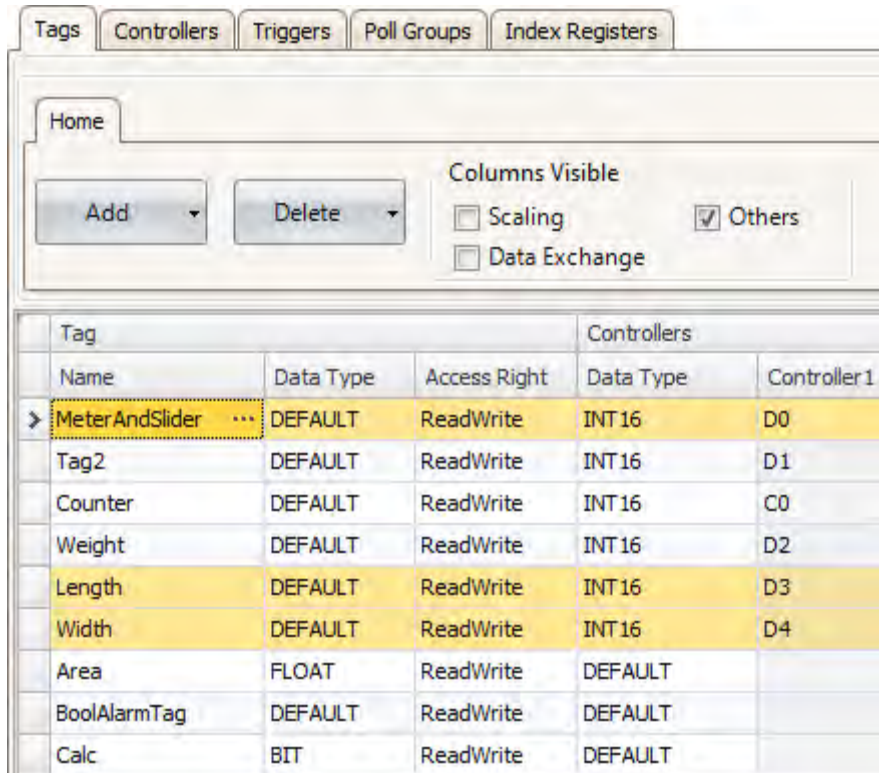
Tags | Controllers | Triggers | Poll Groups | Index Registers

Home

Add
Delete

Columns Visible
Scaling
Others
Data Exchange

| Tag | | | Controllers | |
|---|---|---|---|---|
| Name | Data Type | Access Right | Data Type | Controller1 |
| MeterAndSlider ... | DEFAULT | ReadWrite | INT16 | D0 |
| Tag2 | DEFAULT | ReadWrite | INT16 | D1 |
| Counter | DEFAULT | ReadWrite | INT16 | C0 |
| Weight | DEFAULT | ReadWrite | INT16 | D2 |
| Length | DEFAULT | ReadWrite | INT16 | D3 |
| Width | DEFAULT | ReadWrite | INT16 | D4 |
| Area | FLOAT | ReadWrite | DEFAULT | |
| BoolAlarmTag | DEFAULT | ReadWrite | DEFAULT | |
| Calc | BIT | ReadWrite | DEFAULT | |